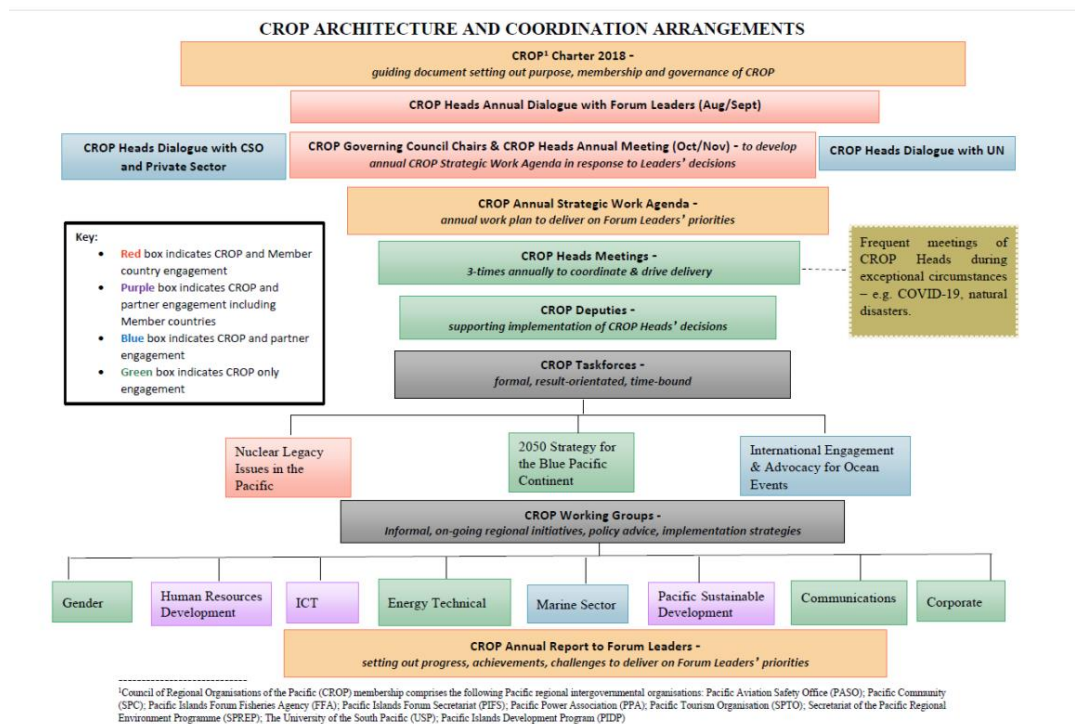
CROP ARCHITECTURE AND COORDINATION ARRANGEMENTS

CROP$^1$ Charter 2018 -
guiding document setting out purpose, membership and governance of CROP

CROP Heads Annual Dialogue with Forum Leaders (Aug/Sept)

CROP Heads Dialogue with CSO and Private Sector

CROP Governing Council Chairs & CROP Heads Annual Meeting (Oct/Nov) - to develop annual CROP Strategic Work Agenda in response to Leaders' decisions

CROP Heads Dialogue with UN

CROP Annual Strategic Work Agenda -
annual work plan to deliver on Forum Leaders' priorities

Key:
• Red box indicates CROP and Member country engagement
• Purple box indicates CROP and partner engagement including Member countries
• Blue box indicates CROP and partner engagement
• Green box indicates CROP only engagement

CROP Heads Meetings -
3-times annually to coordinate & drive delivery

Frequent meetings of CROP Heads during exceptional circumstances – e.g. COVID-19, natural disasters.

CROP Deputies -
supporting implementation of CROP Heads' decisions

CROP Taskforces -
formal, result-orientated, time-bound

Nuclear Legacy Issues in the Pacific

2050 Strategy for the Blue Pacific Continent

International Engagement & Advocacy for Ocean Events

CROP Working Groups -
Informal, on-going regional initiatives, policy advice, implementation strategies

Gender

Human Resources Development

ICT

Energy Technical

Marine Sector

Pacific Sustainable Development

Communications

Corporate

CROP Annual Report to Forum Leaders -
setting out progress, achievements, challenges to deliver on Forum Leaders' priorities

$^1$Council of Regional Organisations of the Pacific (CROP) membership comprises the following Pacific regional intergovernmental organisations: Pacific Aviation Safety Office (PASO); Pacific Community (SPC); Pacific Islands Forum Fisheries Agency (FFA); Pacific Islands Forum Secretariat (PIFS); Pacific Power Association (PPA); Pacific Tourism Organisation (SPTO); Secretariat of the Pacific Regional Environment Programme (SPREP); The University of the South Pacific (USP); Pacific Islands Development Program (PIDP)